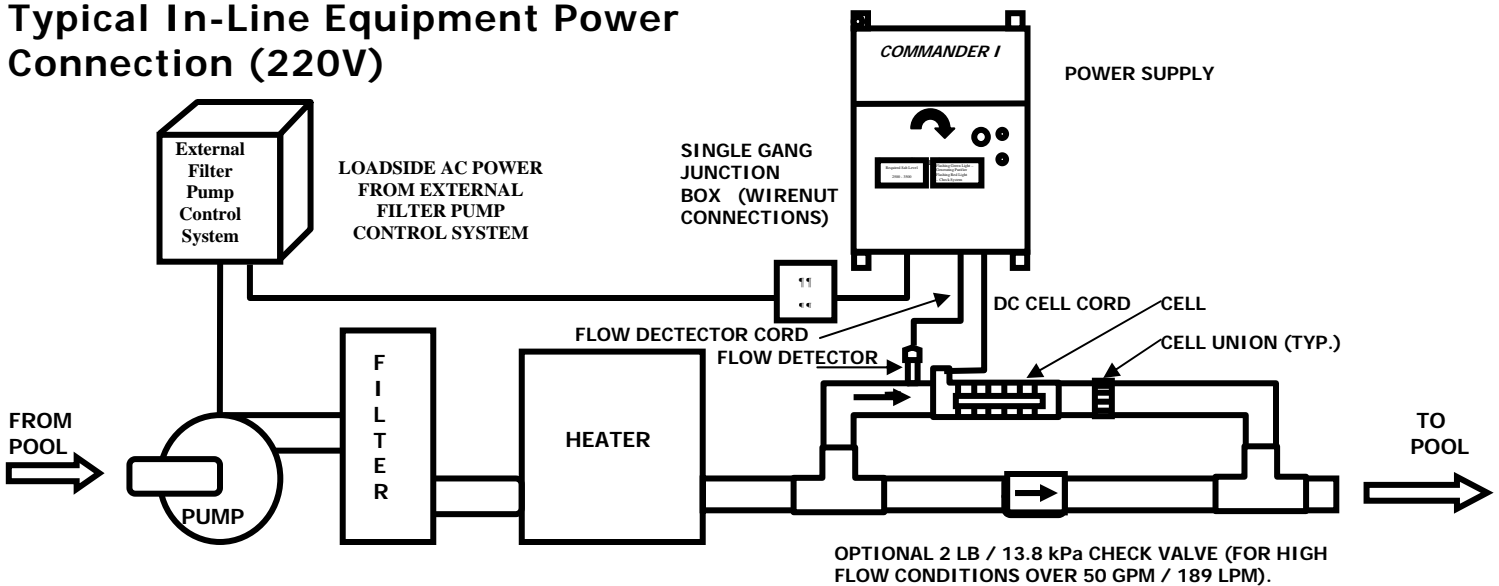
Typical In-Line Equipment Power Connection (220V)

COMMANDER I

POWER SUPPLY

External Filter Pump Control System

LOADSIDE AC POWER FROM EXTERNAL FILTER PUMP CONTROL SYSTEM

SINGLE GANG JUNCTION BOX (WIRENUT CONNECTIONS)

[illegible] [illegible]

DC CELL CORD

CELL

FLOW DECTECTOR CORD

FLOW DETECTOR

CELL UNION (TYP.)

FROM POOL

PUMP

F I L T E R

HEATER

TO POOL

OPTIONAL 2 LB / 13.8 kPa CHECK VALVE (FOR HIGH FLOW CONDITIONS OVER 50 GPM / 189 LPM).